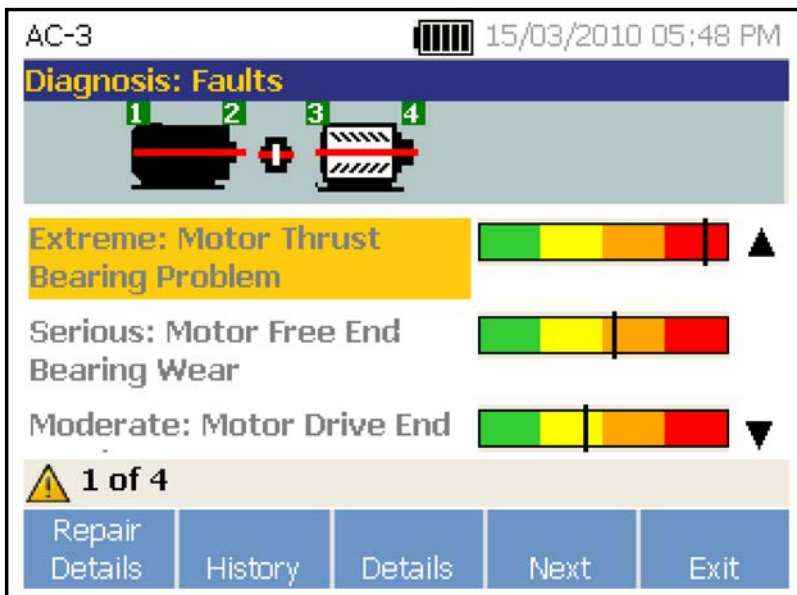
AC-3 15/03/2010 05:48 PM

Diagnosis: Faults

1 2 3 4

Extreme: Motor Thrust Bearing Problem

Serious: Motor Free End Bearing Wear

Moderate: Motor Drive End

1 of 4

Repair Details | History | Details | Next | Exit